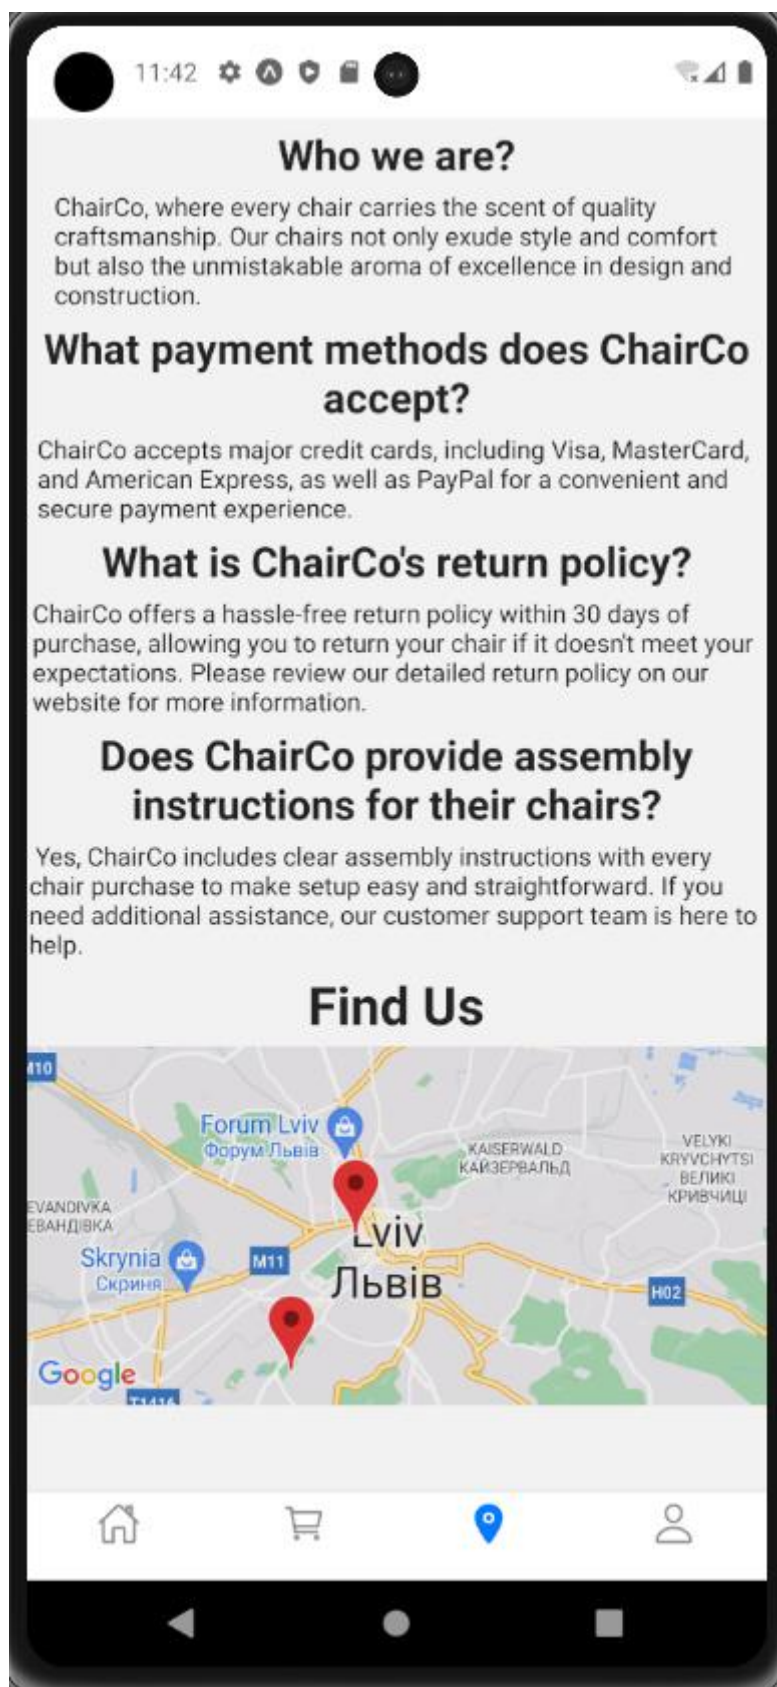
11:42

Who we are?

ChairCo, where every chair carries the scent of quality craftsmanship. Our chairs not only exude style and comfort but also the unmistakable aroma of excellence in design and construction.

What payment methods does ChairCo accept?

ChairCo accepts major credit cards, including Visa, MasterCard, and American Express, as well as PayPal for a convenient and secure payment experience.

What is ChairCo's return policy?

ChairCo offers a hassle-free return policy within 30 days of purchase, allowing you to return your chair if it doesn't meet your expectations. Please review our detailed return policy on our website for more information.

Does ChairCo provide assembly instructions for their chairs?

Yes, ChairCo includes clear assembly instructions with every chair purchase to make setup easy and straightforward. If you need additional assistance, our customer support team is here to help.

Find Us

M10
Forum Lviv
Форум Львів
KAISERWALD
КАЙЗЕРВАЛЬД
VELYKI KRYVCHYTSI
ВЕЛИКІ КРИВЧИЦІ
LEVANDIVKA
ЛЕВАНДІВКА
Skrynia
Скриня
M11
Lviv
Львів
H02
Google
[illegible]